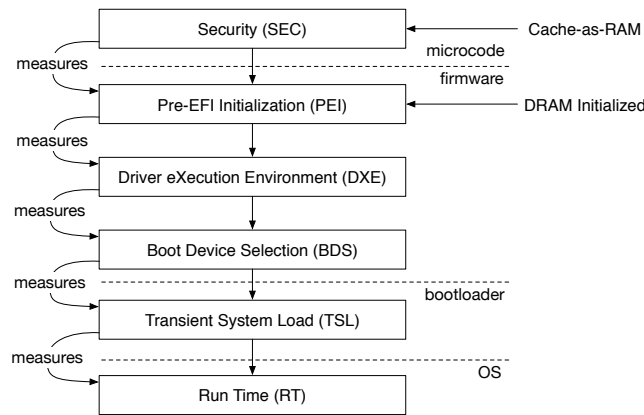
Security (SEC)

Cache-as-RAM

microcode

measures

firmware

Pre-EFI Initialization (PEI)

DRAM Initialized

measures

Driver eXecution Environment (DXE)

measures

Boot Device Selection (BDS)

measures

bootloader

Transient System Load (TSL)

measures

OS

Run Time (RT)